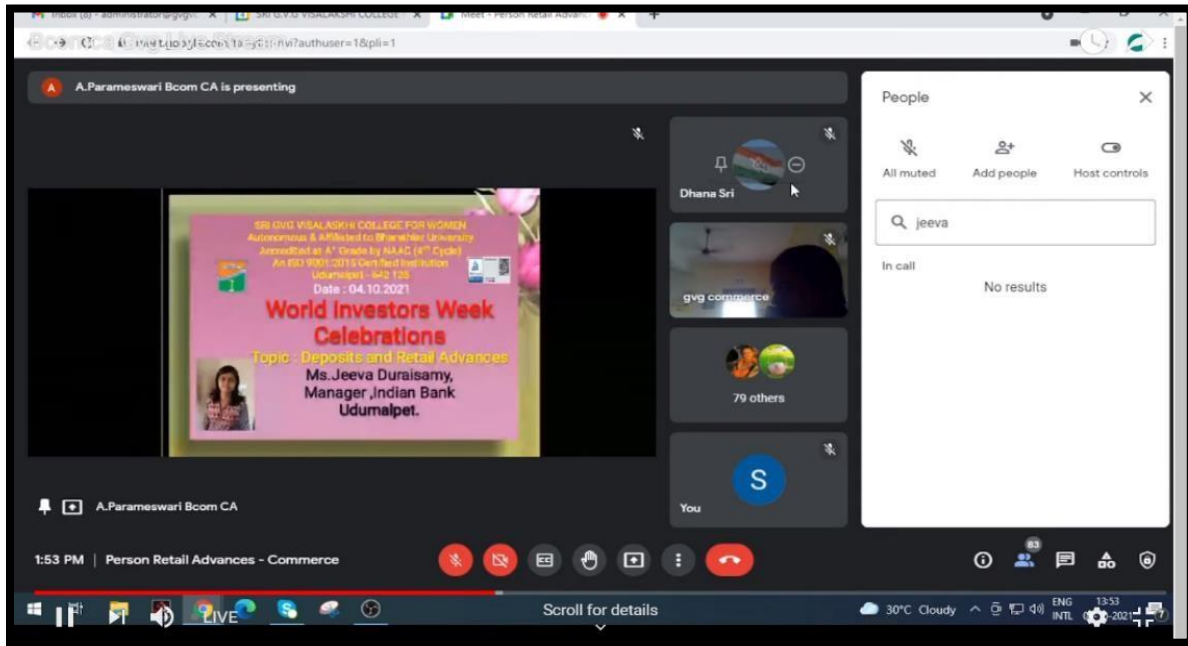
Inbox (8) - administrator@gvgv | SRI G.V.G VISALAKSHI COLLEGE | Meet - Person Retail Advanc

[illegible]?authuser=1&pli=1

A A.Parameswari Bcom CA is presenting

SRI GVG VISALAKSHI COLLEGE FOR WOMEN
Autonomous & Affiliated to Bharathiar University
Accredited at A+ Grade by NAAC (4th Cycle)
An ISO 9001:2015 Certified Institution
Udumalpet - 642 128
Date : 04.10.2021
World Investors Week Celebrations
Topic : Deposits and Retail Advances
Ms.Jeeva Duraisamy, Manager ,Indian Bank Udumalpet.

Dhana Sri

gvg commerce

79 others

S
You

A.Parameswari Bcom CA

People

All muted
Add people
Host controls

jeeva

In call

No results

1:53 PM | Person Retail Advances - Commerce

83

LIVE

Scroll for details

30°C Cloudy

ENG INTL

13:53
2021